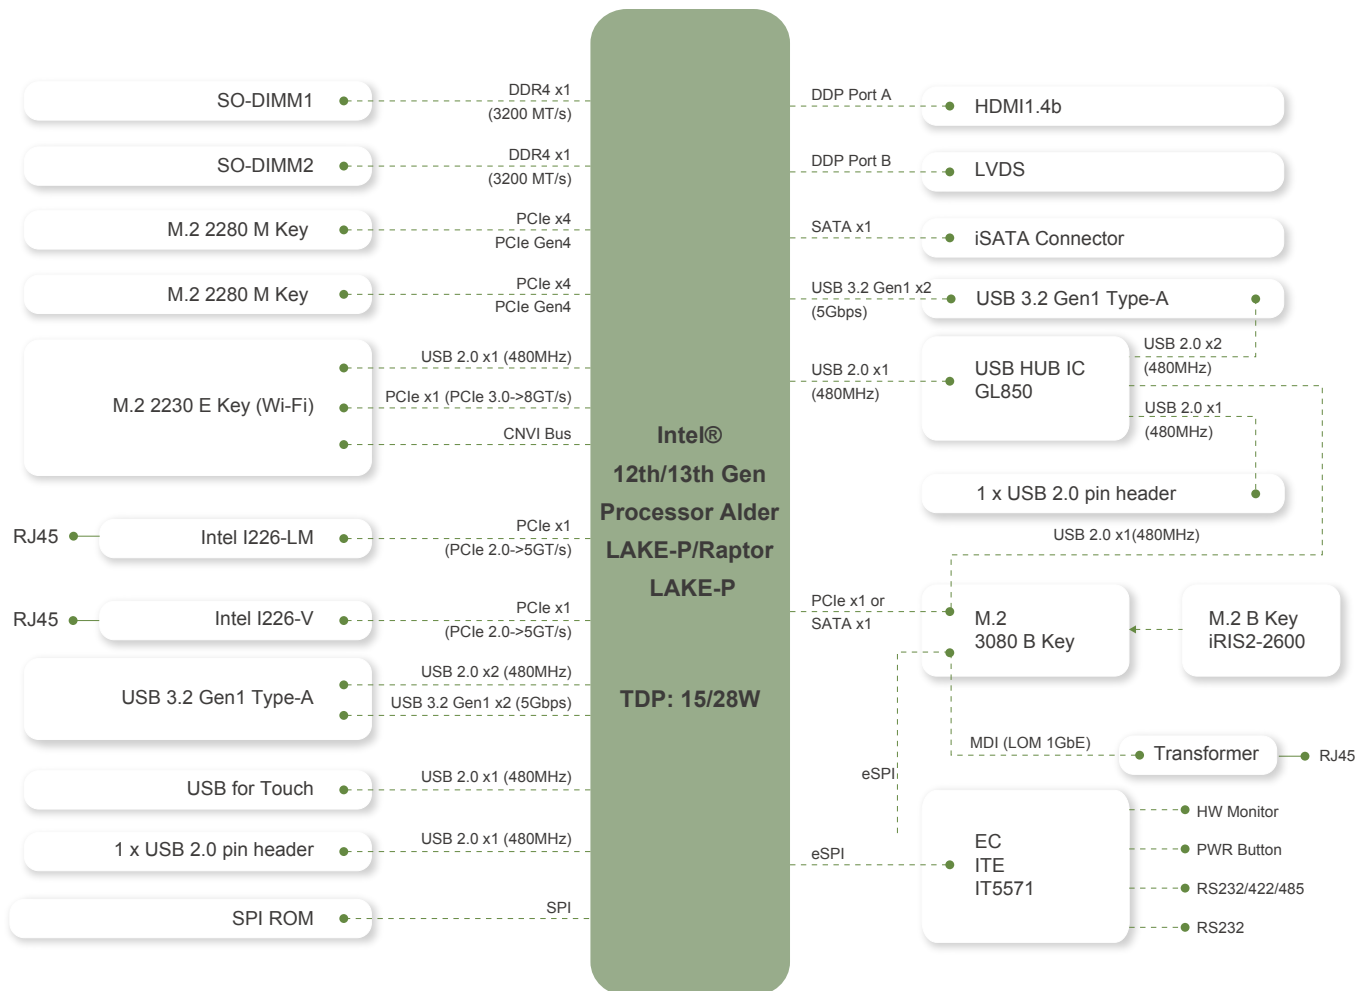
SO-DIMM1
DDR4 x1
(3200 MT/s)
SO-DIMM2
DDR4 x1
(3200 MT/s)
M.2 2280 M Key
PCIe x4
PCIe Gen4
M.2 2280 M Key
PCIe x4
PCIe Gen4
M.2 2230 E Key (Wi-Fi)
USB 2.0 x1 (480MHz)
PCIe x1 (PCIe 3.0->8GT/s)
CNVI Bus
RJ45
Intel I226-LM
PCIe x1
(PCIe 2.0->5GT/s)
RJ45
Intel I226-V
PCIe x1
(PCIe 2.0->5GT/s)
USB 3.2 Gen1 Type-A
USB 2.0 x2 (480MHz)
USB 3.2 Gen1 x2 (5Gbps)
USB for Touch
USB 2.0 x1 (480MHz)
1 x USB 2.0 pin header
USB 2.0 x1 (480MHz)
SPI ROM
SPI

Intel®
12th/13th Gen
Processor Alder
LAKE-P/Raptor
LAKE-P

TDP: 15/28W

DDP Port A
HDMI1.4b
DDP Port B
LVDS
SATA x1
iSATA Connector
USB 3.2 Gen1 x2
(5Gbps)
USB 3.2 Gen1 Type-A
USB 2.0 x2
(480MHz)
USB 2.0 x1
(480MHz)
USB HUB IC
GL850
USB 2.0 x1
(480MHz)
1 x USB 2.0 pin header
USB 2.0 x1(480MHz)
PCIe x1 or
SATA x1
M.2
3080 B Key
M.2 B Key
iRIS2-2600
MDI (LOM 1GbE)
Transformer
RJ45
eSPI
eSPI
EC
ITE
IT5571
HW Monitor
PWR Button
RS232/422/485
RS232